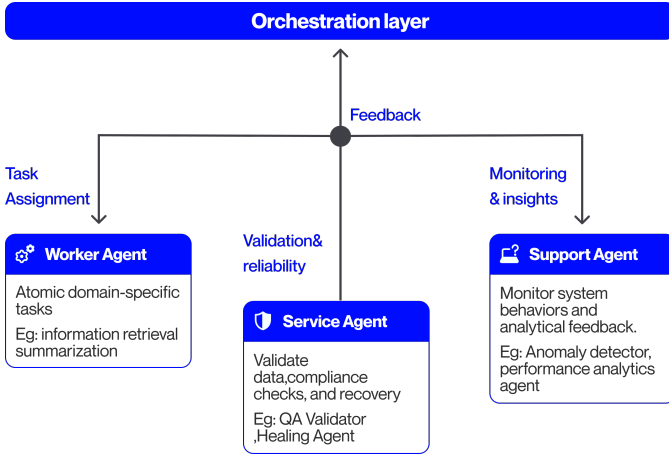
Orchestration layer

Feedback

Task Assignment

Monitoring & insights

Validation& reliability

Worker Agent

Atomic domain-specific tasks

Eg: information retrieval summarization

Service Agent

Validate data,compliance checks, and recovery

Eg: QA Validator ,Healing Agent

Support Agent

Monitor system behaviors and analytical feedback.

Eg: Anomaly detector, performance analytics agent